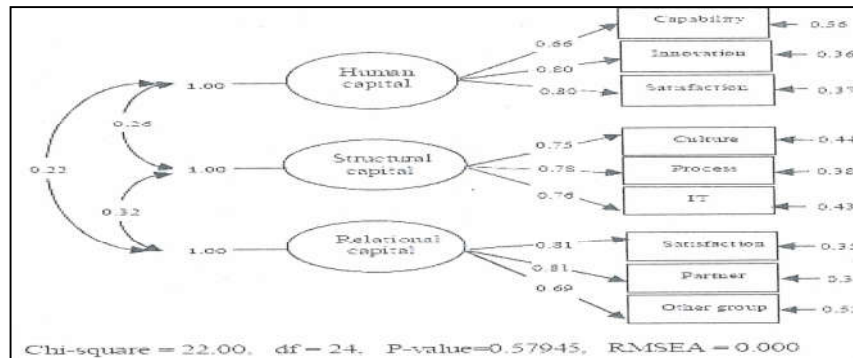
Capability
Innovation
Satisfaction
Culture
Process
IT
Satisfaction
Partner
Other group

0.56
0.36
0.3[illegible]
0.4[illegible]
0.38
0.43
0.3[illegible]
0.3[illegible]
0.5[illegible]

0.66
0.80
0.80
0.75
0.78
0.76
0.81
0.81
0.69

Human capital
Structural capital
Relational capital

1.00
1.00
1.00

0.26
0.32
0.22

Chi-square = 22.00, df = 24, P-value=0.57945, RMSEA = 0.000